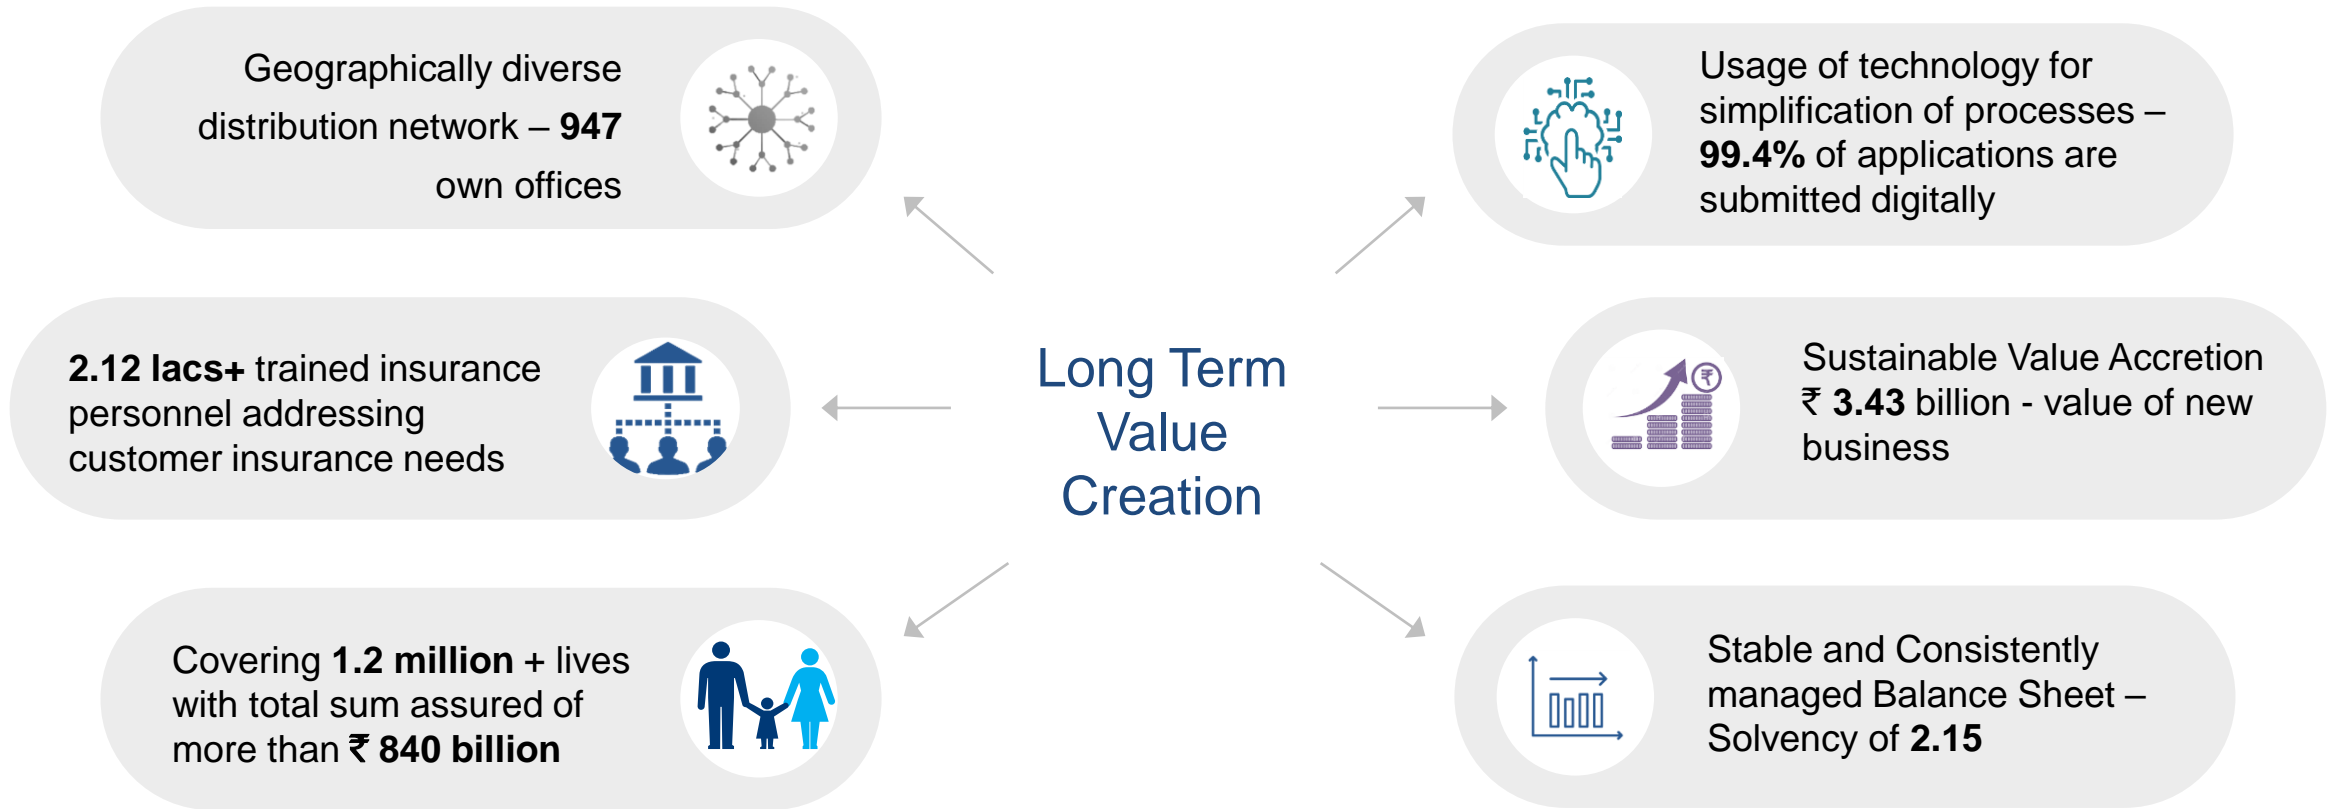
Geographically diverse distribution network – **947** own offices

Usage of technology for simplification of processes – **99.4%** of applications are submitted digitally

**2.12 lacs+** trained insurance personnel addressing customer insurance needs

Long Term Value Creation

Sustainable Value Accretion ₹ **3.43** billion - value of new business

₹

Covering **1.2 million** + lives with total sum assured of more than ₹ **840 billion**

Stable and Consistently managed Balance Sheet – Solvency of **2.15**